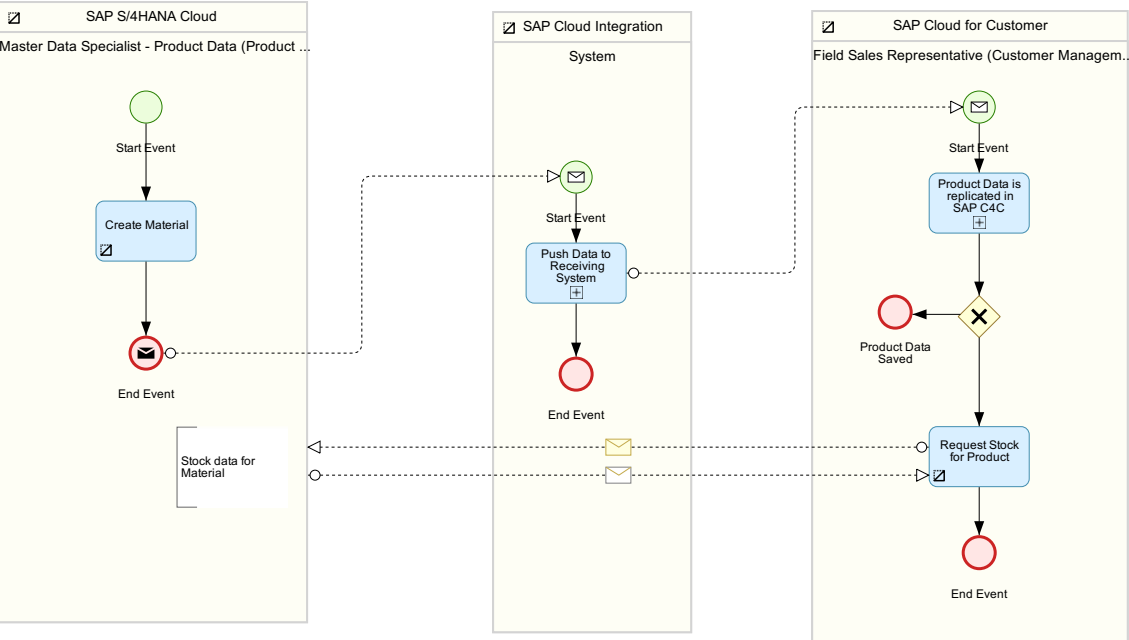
SAP S/4HANA Cloud

Master Data Specialist - Product Data (Product ...

Start Event

Create Material

End Event

Stock data for Material

SAP Cloud Integration

System

Start Event

Push Data to Receiving System

End Event

SAP Cloud for Customer

Field Sales Representative (Customer Managem...

Start Event

Product Data is replicated in SAP C4C

Product Data Saved

Request Stock for Product

End Event